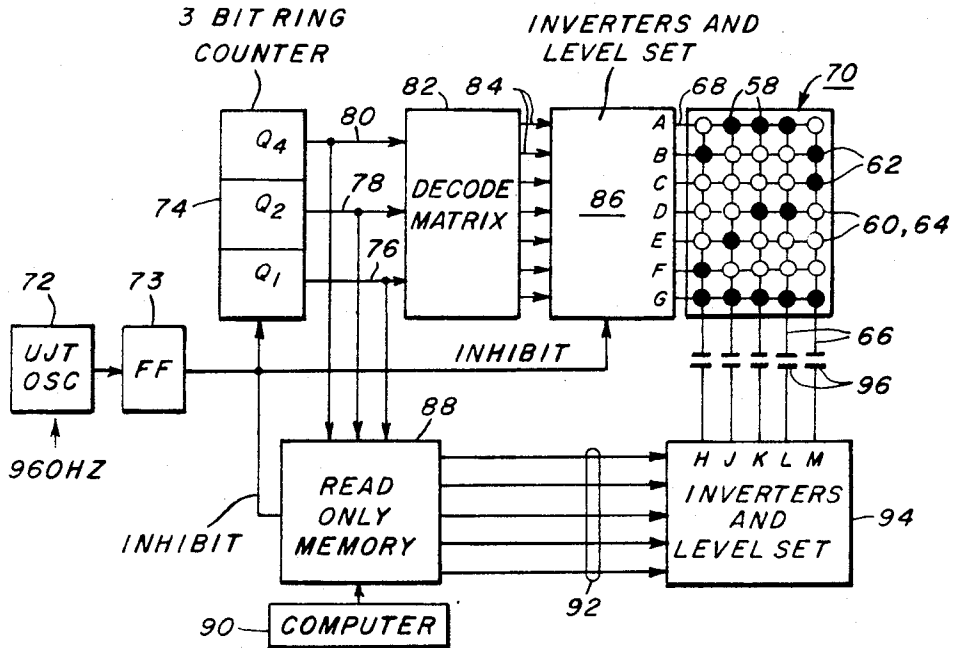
3 BIT RING COUNTER

INVERTERS AND LEVEL SET

70

82

84

68

58

80

$Q_4$

A

B

62

78

DECODE MATRIX

C

74

$Q_2$

86

D

60, 64

E

76

$Q_1$

F

72

73

G

66

UJT OSC

FF

INHIBIT

96

960HZ

88

H J K L M

READ ONLY MEMORY

INVERTERS AND LEVEL SET

94

INHIBIT

92

90

COMPUTER